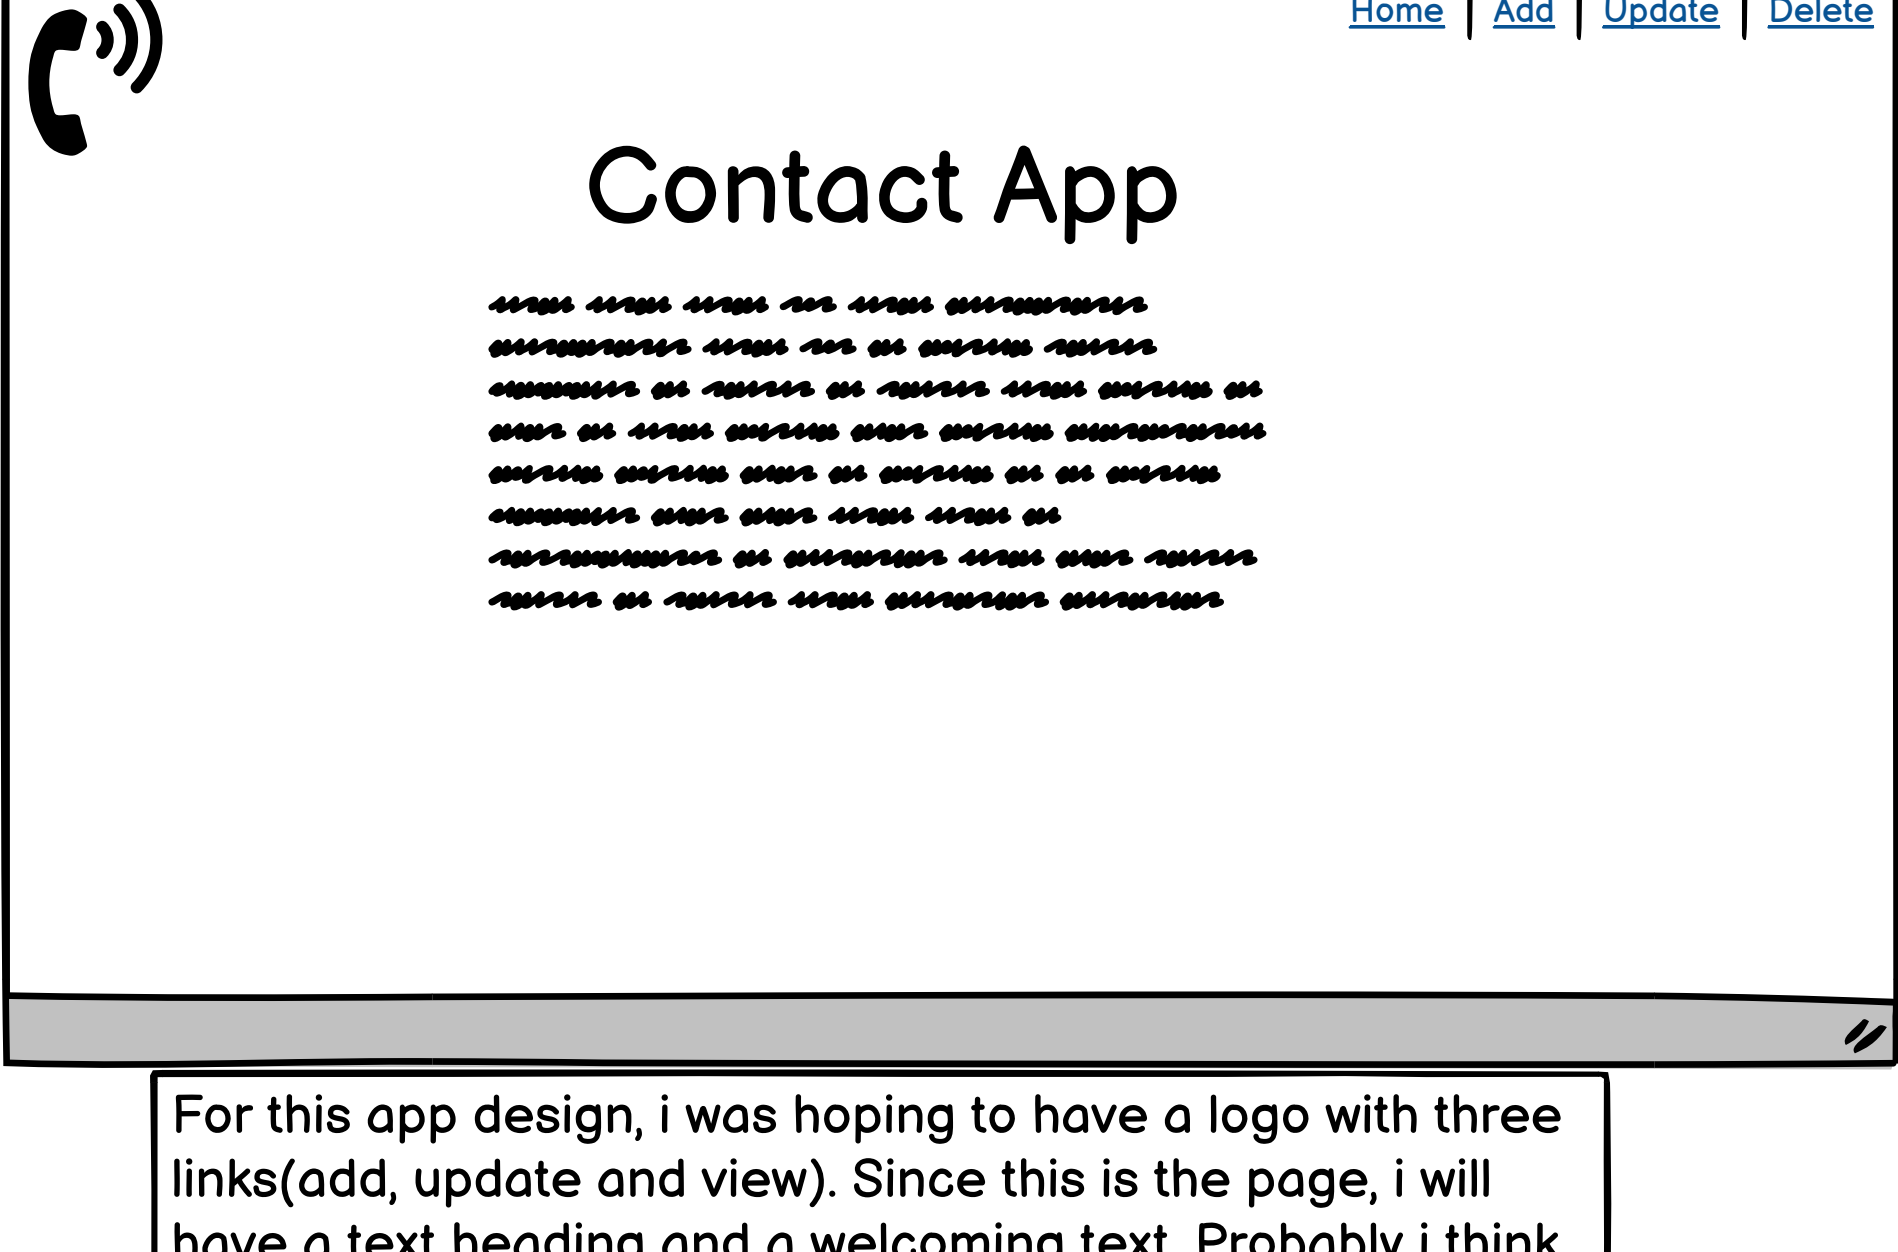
Home | Add | Update | Delete

Contact App

For this app design, i was hoping to have a logo with three links(add, update and view). Since this is the page, i will have a text heading and a welcoming text. Probably i think